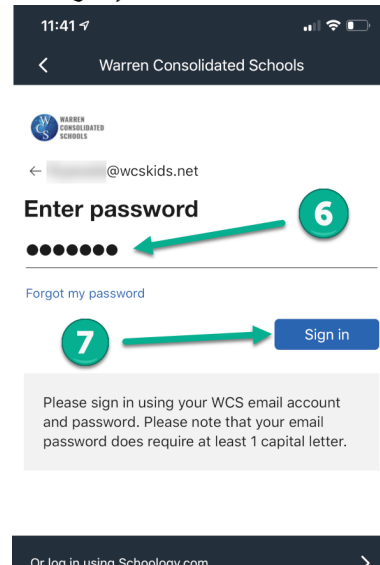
11:41

Warren Consolidated Schools

WCS WARREN CONSOLIDATED SCHOOLS

← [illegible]@wcskids.net

Enter password

6

●●●●●●●

Forgot my password

7

Sign in

Please sign in using your WCS email account and password. Please note that your email password does require at least 1 capital letter.

Or log in using Schoology.com